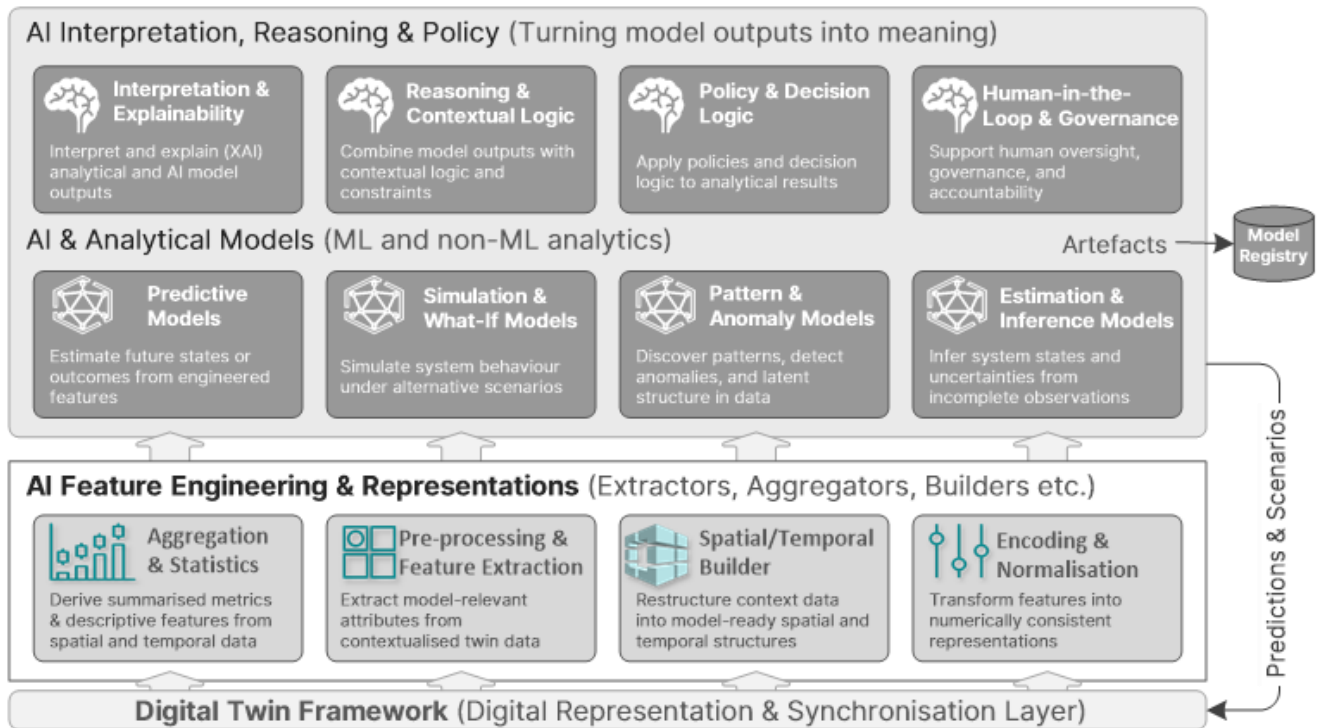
AI Interpretation, Reasoning & Policy (Turning model outputs into meaning)

Interpretation & Explainability
Interpret and explain (XAI) analytical and AI model outputs

Reasoning & Contextual Logic
Combine model outputs with contextual logic and constraints

Policy & Decision Logic
Apply policies and decision logic to analytical results

Human-in-the-Loop & Governance
Support human oversight, governance, and accountability

AI & Analytical Models (ML and non-ML analytics)

Artefacts

Model Registry

Predictive Models
Estimate future states or outcomes from engineered features

Simulation & What-If Models
Simulate system behaviour under alternative scenarios

Pattern & Anomaly Models
Discover patterns, detect anomalies, and latent structure in data

Estimation & Inference Models
Infer system states and uncertainties from incomplete observations

Predictions & Scenarios

AI Feature Engineering & Representations (Extractors, Aggregators, Builders etc.)

Aggregation & Statistics
Derive summarised metrics & descriptive features from spatial and temporal data

Pre-processing & Feature Extraction
Extract model-relevant attributes from contextualised twin data

Spatial/Temporal Builder
Restructure context data into model-ready spatial and temporal structures

Encoding & Normalisation
Transform features into numerically consistent representations

Digital Twin Framework (Digital Representation & Synchronisation Layer)